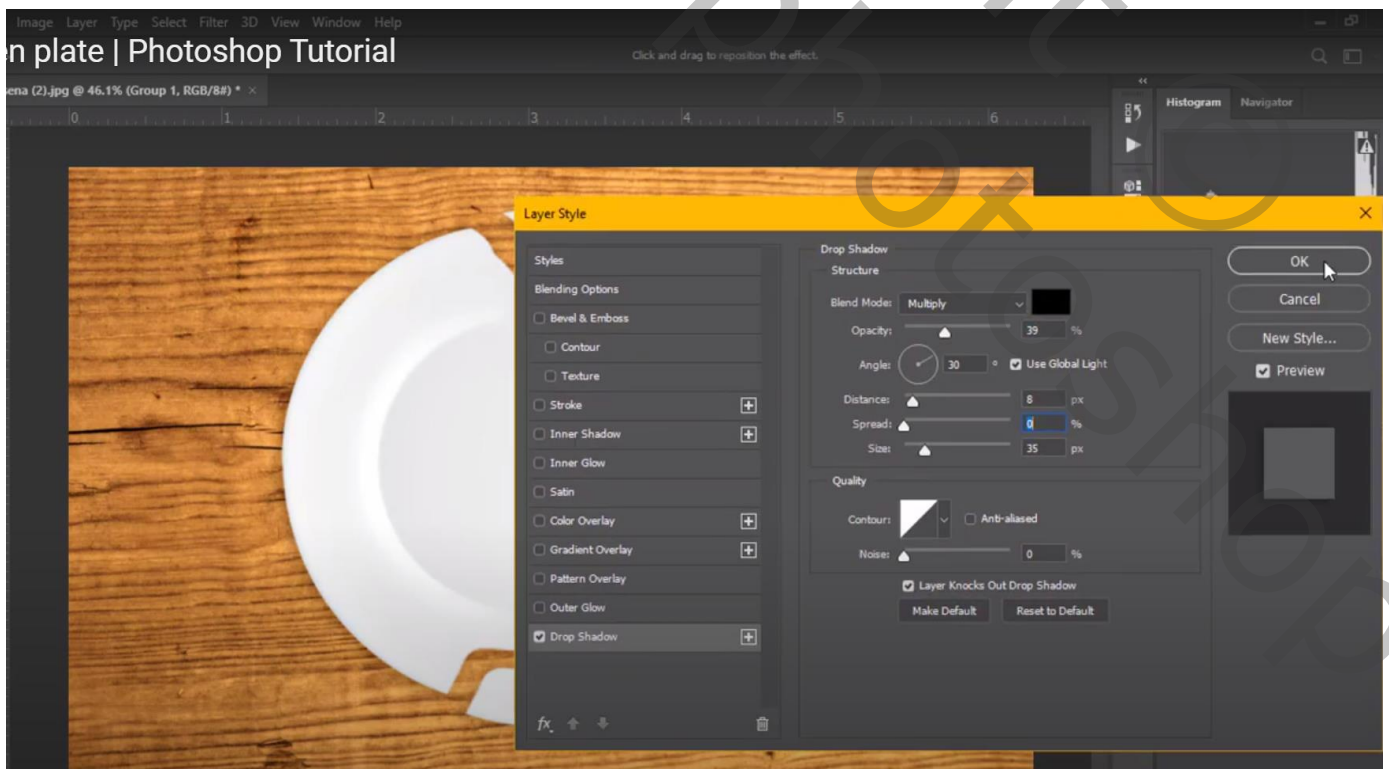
Image Layer Type Select Filter 3D View Window Help
n plate | Photoshop Tutorial
Click and drag to reposition the effect.
ena (2).jpg @ 46.1% (Group 1, RGB/8#) * ×
0 1 2 3 4 5 6
Histogram Navigator
Layer Style
Styles
Blending Options
Bevel & Emboss
Contour
Texture
Stroke
Inner Shadow
Inner Glow
Satin
Color Overlay
Gradient Overlay
Pattern Overlay
Outer Glow
Drop Shadow
fx
Drop Shadow
Structure
Blend Mode: Multiply
Opacity: 39 %
Angle: 30 ° Use Global Light
Distance: 8 px
Spread: 0 %
Size: 35 px
Quality
Contour: Anti-aliased
Noise: 0 %
Layer Knocks Out Drop Shadow
Make Default Reset to Default
OK
Cancel
New Style...
Preview